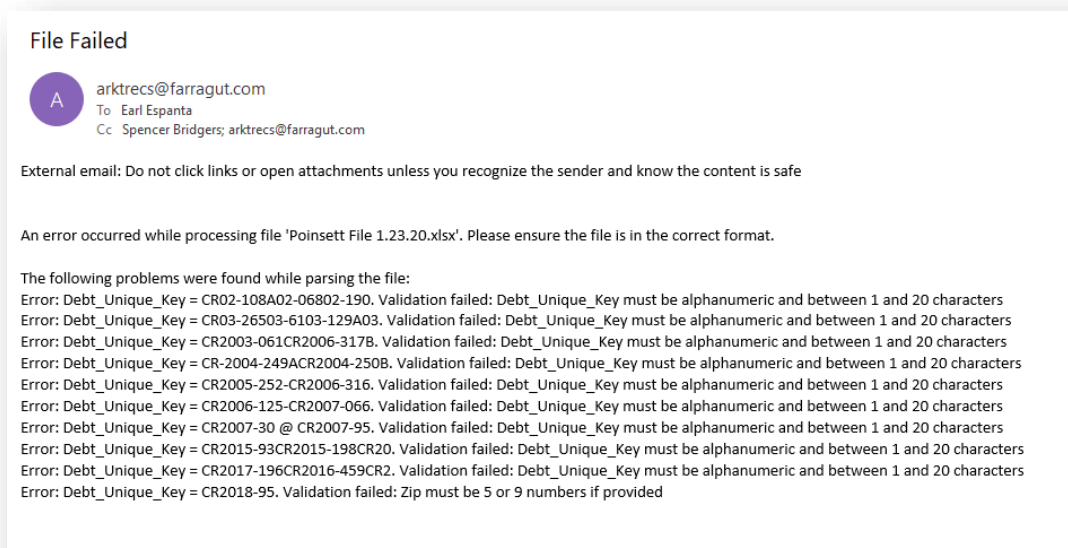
File Failed

A
arktrecs@farragut.com
To Earl Espanta
Cc Spencer Bridgers; arktrecs@farragut.com

External email: Do not click links or open attachments unless you recognize the sender and know the content is safe

An error occurred while processing file 'Poinsett File 1.23.20.xlsx'. Please ensure the file is in the correct format.

The following problems were found while parsing the file:
Error: Debt_Unique_Key = CR02-108A02-06802-190. Validation failed: Debt_Unique_Key must be alphanumeric and between 1 and 20 characters
Error: Debt_Unique_Key = CR03-26503-6103-129A03. Validation failed: Debt_Unique_Key must be alphanumeric and between 1 and 20 characters
Error: Debt_Unique_Key = CR2003-061CR2006-317B. Validation failed: Debt_Unique_Key must be alphanumeric and between 1 and 20 characters
Error: Debt_Unique_Key = CR-2004-249ACR2004-250B. Validation failed: Debt_Unique_Key must be alphanumeric and between 1 and 20 characters
Error: Debt_Unique_Key = CR2005-252-CR2006-316. Validation failed: Debt_Unique_Key must be alphanumeric and between 1 and 20 characters
Error: Debt_Unique_Key = CR2006-125-CR2007-066. Validation failed: Debt_Unique_Key must be alphanumeric and between 1 and 20 characters
Error: Debt_Unique_Key = CR2007-30 @ CR2007-95. Validation failed: Debt_Unique_Key must be alphanumeric and between 1 and 20 characters
Error: Debt_Unique_Key = CR2015-93CR2015-198CR20. Validation failed: Debt_Unique_Key must be alphanumeric and between 1 and 20 characters
Error: Debt_Unique_Key = CR2017-196CR2016-459CR2. Validation failed: Debt_Unique_Key must be alphanumeric and between 1 and 20 characters
Error: Debt_Unique_Key = CR2018-95. Validation failed: Zip must be 5 or 9 numbers if provided